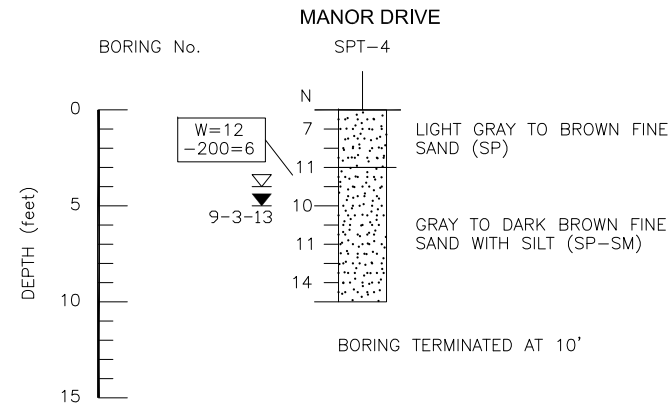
MANOR DRIVE

BORING No.

SPT-4

N

0

5

10

15

DEPTH (feet)

W=12
-200=6

9-3-13

7

11

10

11

14

LIGHT GRAY TO BROWN FINE SAND (SP)

GRAY TO DARK BROWN FINE SAND WITH SILT (SP-SM)

BORING TERMINATED AT 10'